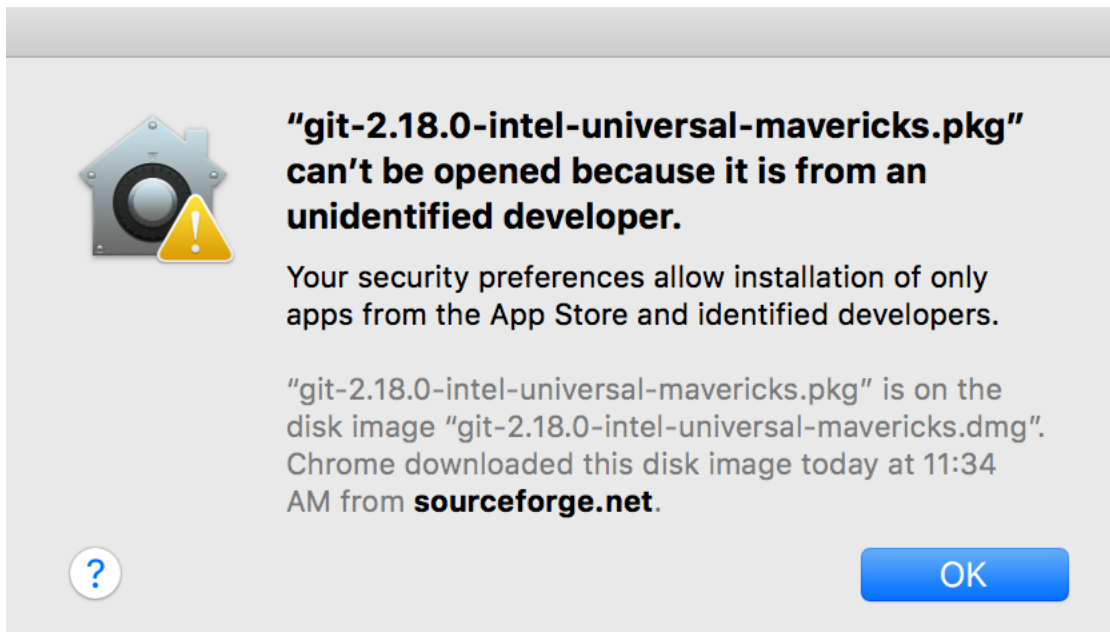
“git-2.18.0-intel-universal-mavericks.pkg” can’t be opened because it is from an unidentified developer.

Your security preferences allow installation of only apps from the App Store and identified developers.

“git-2.18.0-intel-universal-mavericks.pkg” is on the disk image “git-2.18.0-intel-universal-mavericks.dmg”. Chrome downloaded this disk image today at 11:34 AM from **sourceforge.net**.

?

OK